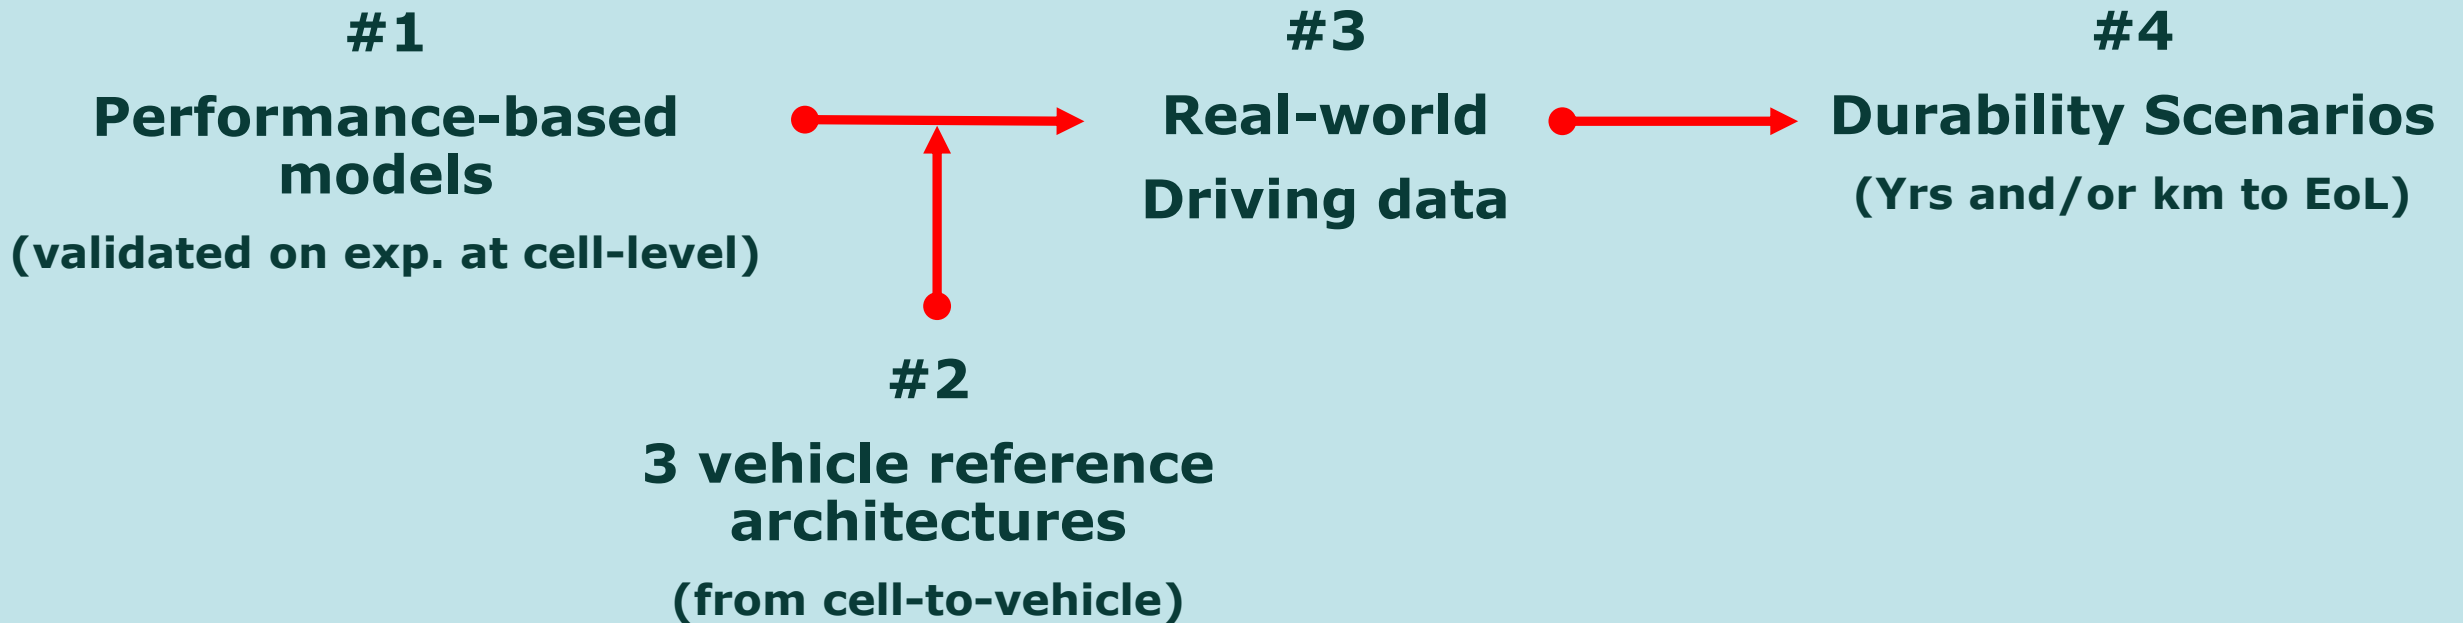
#1

Performance-based models

(validated on exp. at cell-level)

#3

Real-world

Driving data

#4

Durability Scenarios

(Yrs and/or km to EoL)

#2

3 vehicle reference architectures

(from cell-to-vehicle)